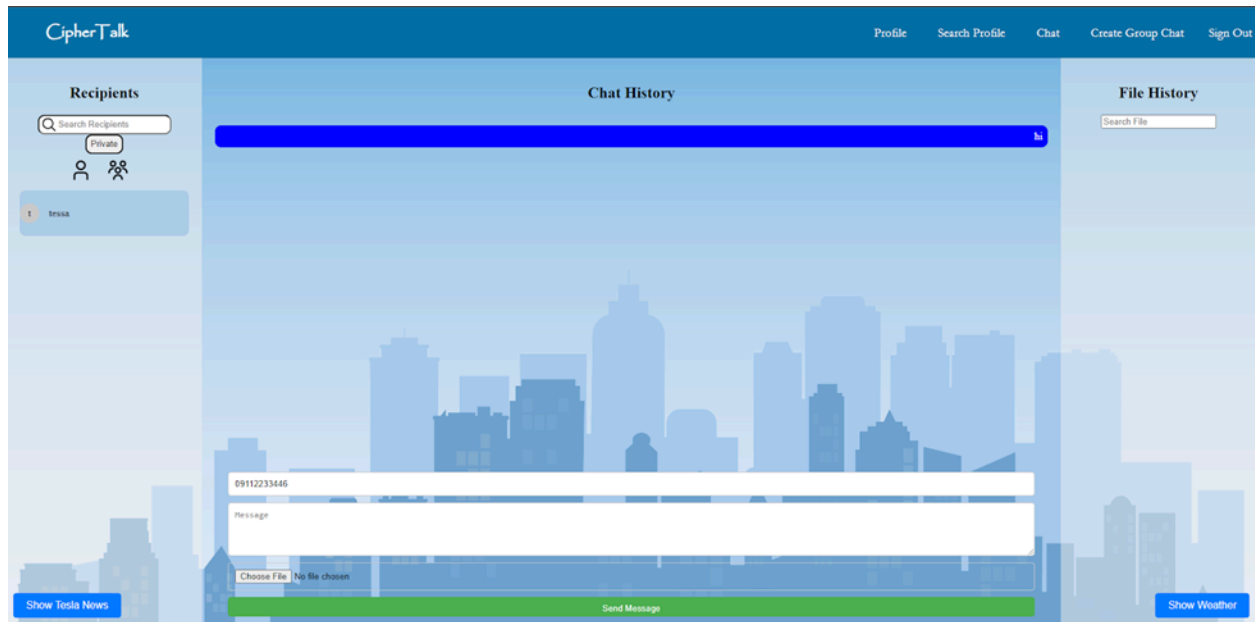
CipherTalk

Profile Search Profile Chat Create Group Chat Sign Out

Recipients

Search Recipients

Private

t tessa

Chat History

hi

File History

Search File

09112233446

Message

Choose File No file chosen

Send Message

Show Tesla News

Show Weather